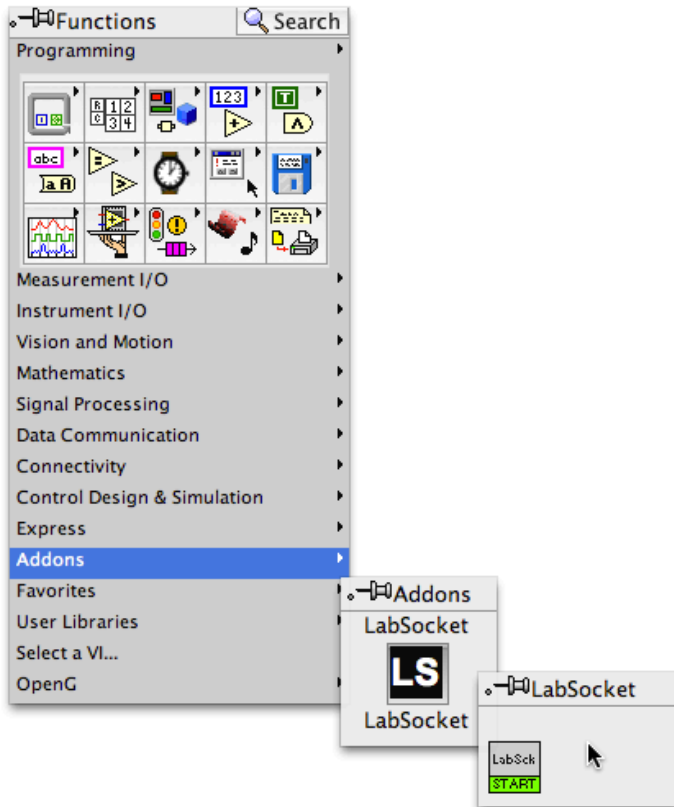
Functions
Search
Programming

123
abc
a

Measurement I/O
Instrument I/O
Vision and Motion
Mathematics
Signal Processing
Data Communication
Connectivity
Control Design & Simulation
Express
Addons
Favorites
User Libraries
Select a VI...
OpenG

Addons
LabSocket
LS
LabSocket

LabSocket
LabSck
START